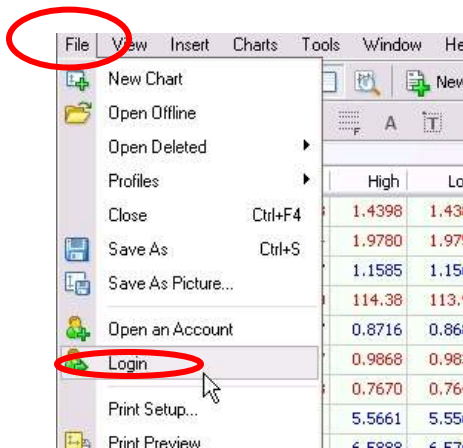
File View Insert Charts Tools Window He

New Chart
Open Offline
Open Deleted
Profiles
Close Ctrl+F4
Save As Ctrl+S
Save As Picture...
Open an Account
Login
Print Setup...
Print Preview

New

High Lo
1.4398 1.43
1.9780 1.97
1.1585 1.15
114.38 113.
0.8716 0.86
0.9868 0.98
0.7670 0.76
5.5661 5.55
6.5888 6.57